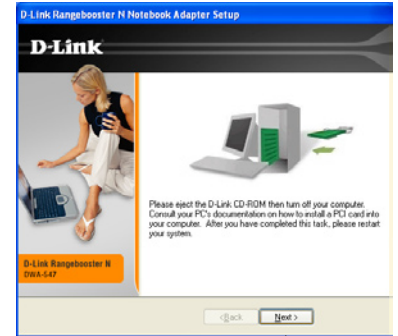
D-Link Rangebooster N Notebook Adapter Setup

D-Link

Please eject the D-Link CD-ROM then turn off your computer. Consult your PC's documentation on how to install a PCI card into your computer. After you have completed this task, please restart your system.

D-Link Rangebooster N
DWA-547

< Back

Next >